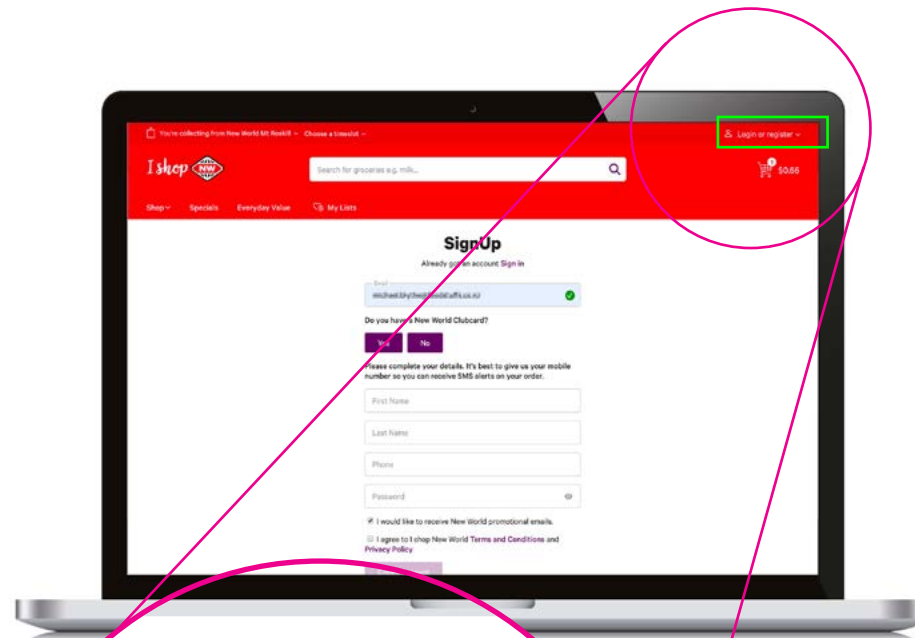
You're collecting from New World Mt Roskill ⌄ Choose a timeslot ⌄

Login or register ⌄

I shop NW

Search for groceries e.g. milk...

$0.00

Shop ⌄ Specials Everyday Value My Lists

SignUp

Already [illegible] an account Sign in

Email

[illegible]

Do you have a New World Clubcard?

Yes No

Please complete your details. It's best to give us your mobile number so you can receive SMS alerts on your order.

First Name

Last Name

Phone

Password

I would like to receive New World promotional emails.

I agree to I shop New World Terms and Conditions and Privacy Policy